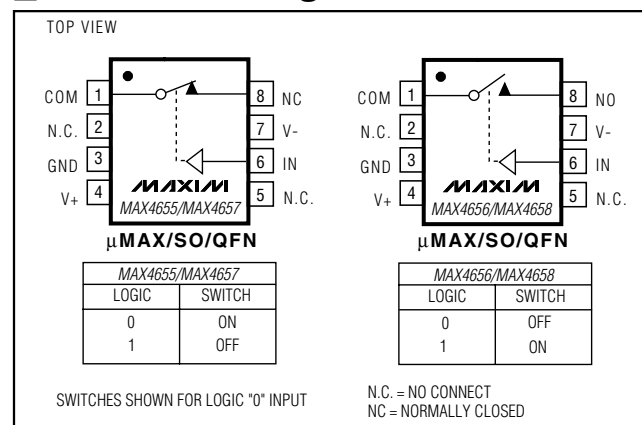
TOP VIEW

COM 1
N.C. 2
GND 3
V+ 4
8 NC
7 V-
6 IN
5 N.C.

MAXIM
MAX4655/MAX4657

μMAX/SO/QFN

COM 1
N.C. 2
GND 3
V+ 4
8 NO
7 V-
6 IN
5 N.C.

MAXIM
MAX4656/MAX4658

μMAX/SO/QFN

| MAX4655/MAX4657 | |
|---|---|
| LOGIC | SWITCH |
| 0 | ON |
| 1 | OFF |

| MAX4656/MAX4658 | |
|---|---|
| LOGIC | SWITCH |
| 0 | OFF |
| 1 | ON |

SWITCHES SHOWN FOR LOGIC "0" INPUT

N.C. = NO CONNECT
NC = NORMALLY CLOSED